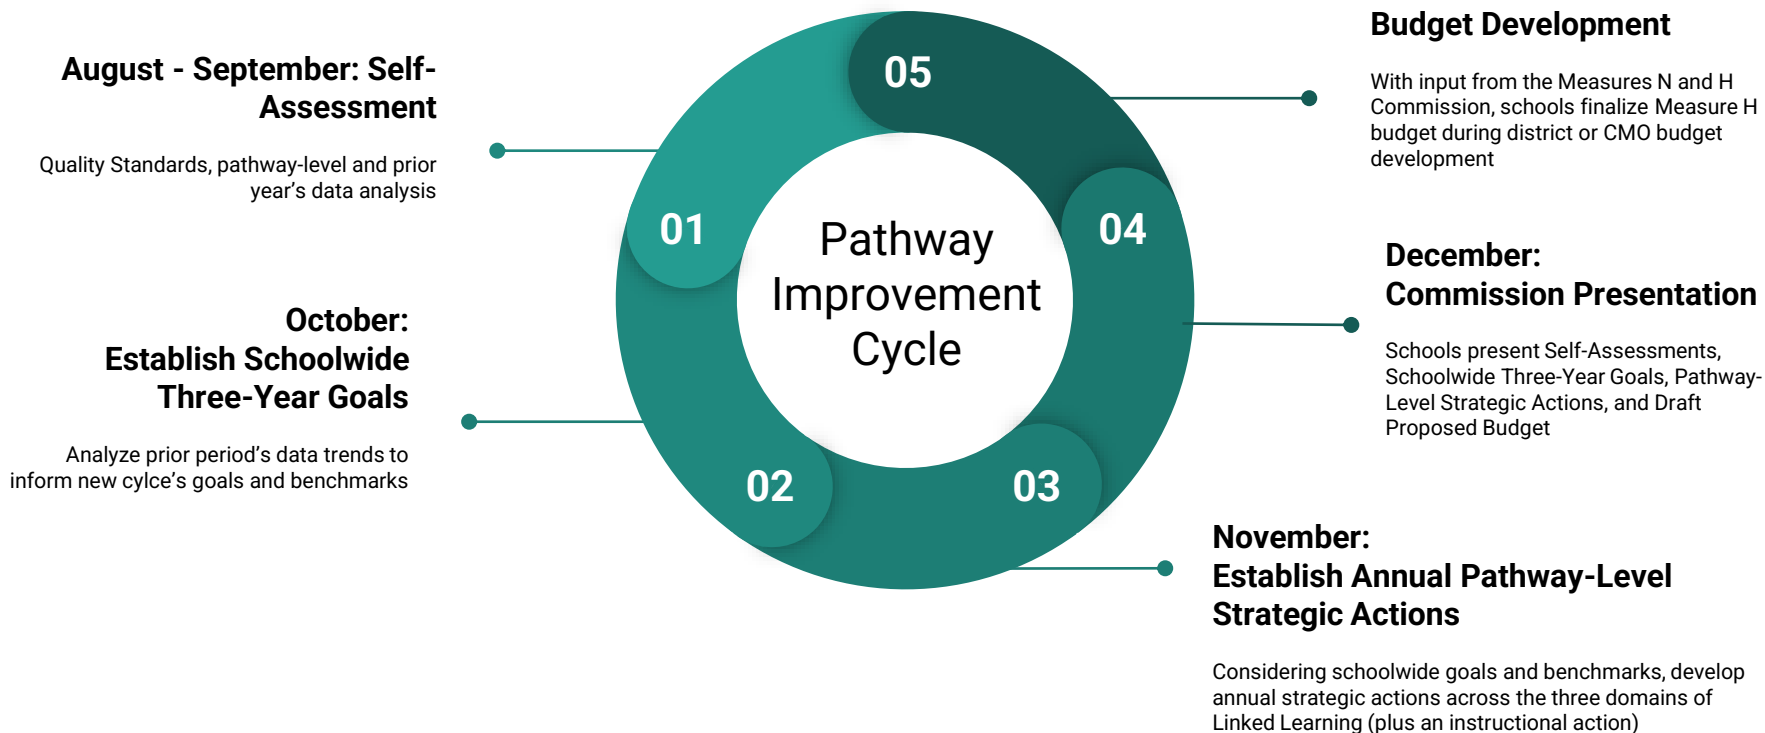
August - September: Self-Assessment

Quality Standards, pathway-level and prior year's data analysis

October: Establish Schoolwide Three-Year Goals

Analyze prior period's data trends to inform new cylce's goals and benchmarks

05

01

Pathway Improvement Cycle

04

02

03

Budget Development

With input from the Measures N and H Commission, schools finalize Measure H budget during district or CMO budget development

December: Commission Presentation

Schools present Self-Assessments, Schoolwide Three-Year Goals, Pathway-Level Strategic Actions, and Draft Proposed Budget

November: Establish Annual Pathway-Level Strategic Actions

Considering schoolwide goals and benchmarks, develop annual strategic actions across the three domains of Linked Learning (plus an instructional action)